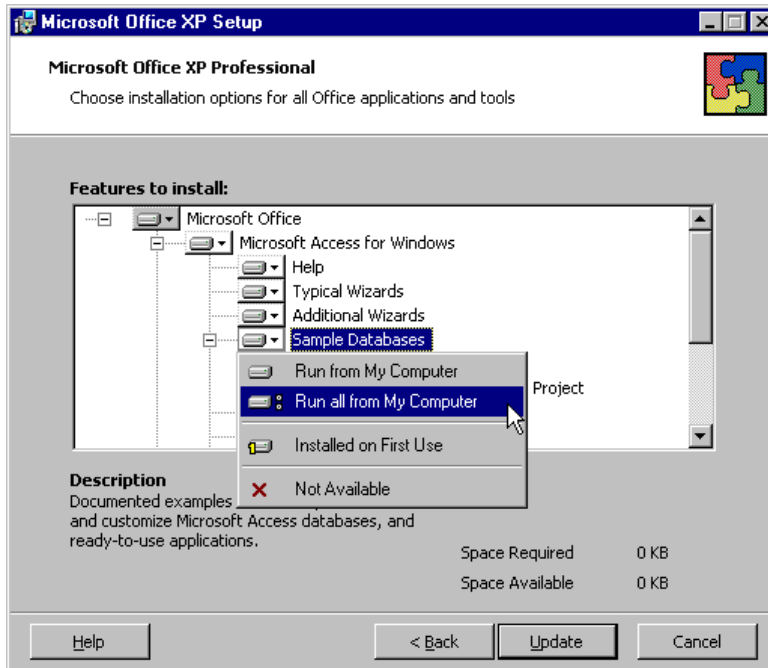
Microsoft Office XP Setup

Microsoft Office XP Professional

Choose installation options for all Office applications and tools

Features to install:

Microsoft Office
Microsoft Access for Windows
Help
Typical Wizards
Additional Wizards
Sample Databases
Run from My Computer
Run all from My Computer
Project
Installed on First Use
Not Available

Description
Documented examples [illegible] and customize Microsoft Access databases, and ready-to-use applications.

Space Required 0 KB
Space Available 0 KB

Help
< Back
Update
Cancel